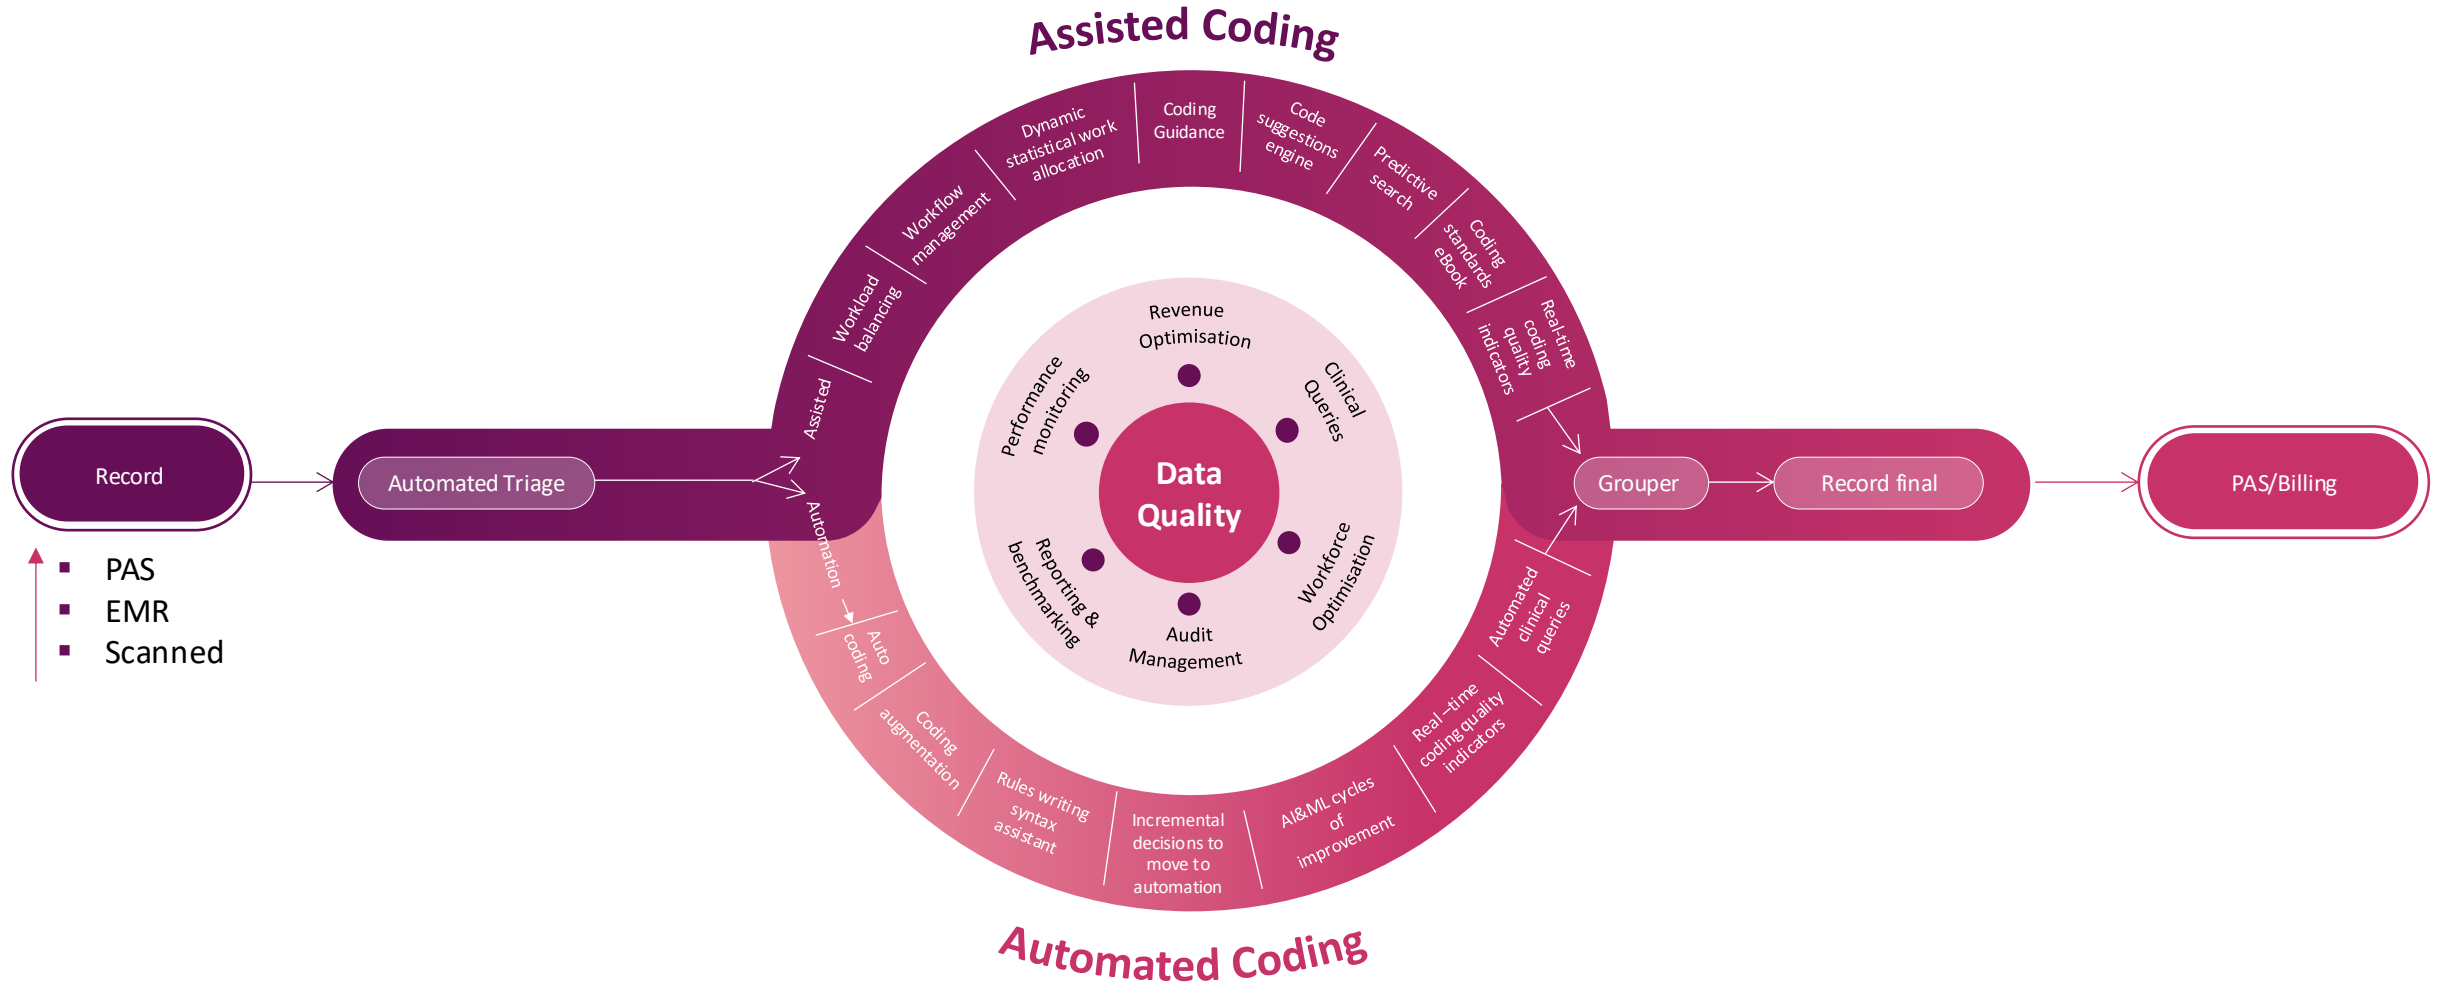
Assisted Coding

Record

PAS
EMR
Scanned

Automated Triage

Assisted

Workload balancing

Workflow management

Dynamic statistical work allocation

Coding Guidance

Code suggestions engine

Predictive search

Coding standards eBook

Real-time coding quality indicators

Revenue Optimisation

Clinical Queries

Workforce Optimisation

Audit Management

Reporting & benchmarking

Performance monitoring

Data Quality

Grouper

Record final

PAS/Billing

Automation

Auto coding

Coding augmentation

Rules writing syntax assistant

Incremental decisions to move to automation

AI&ML cycles of improvement

Real–time coding quality indicators

Automated clinical queries

Automated Coding